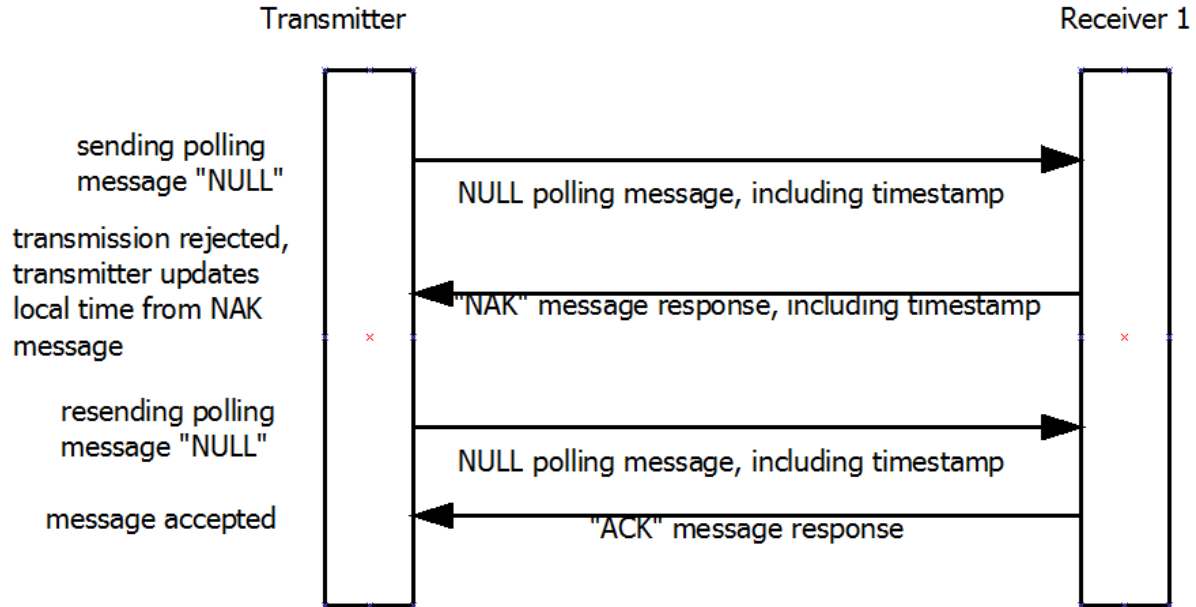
Transmitter

Receiver 1

sending polling message "NULL"

NULL polling message, including timestamp

transmission rejected, transmitter updates local time from NAK message

"NAK" message response, including timestamp

resending polling message "NULL"

NULL polling message, including timestamp

message accepted

"ACK" message response